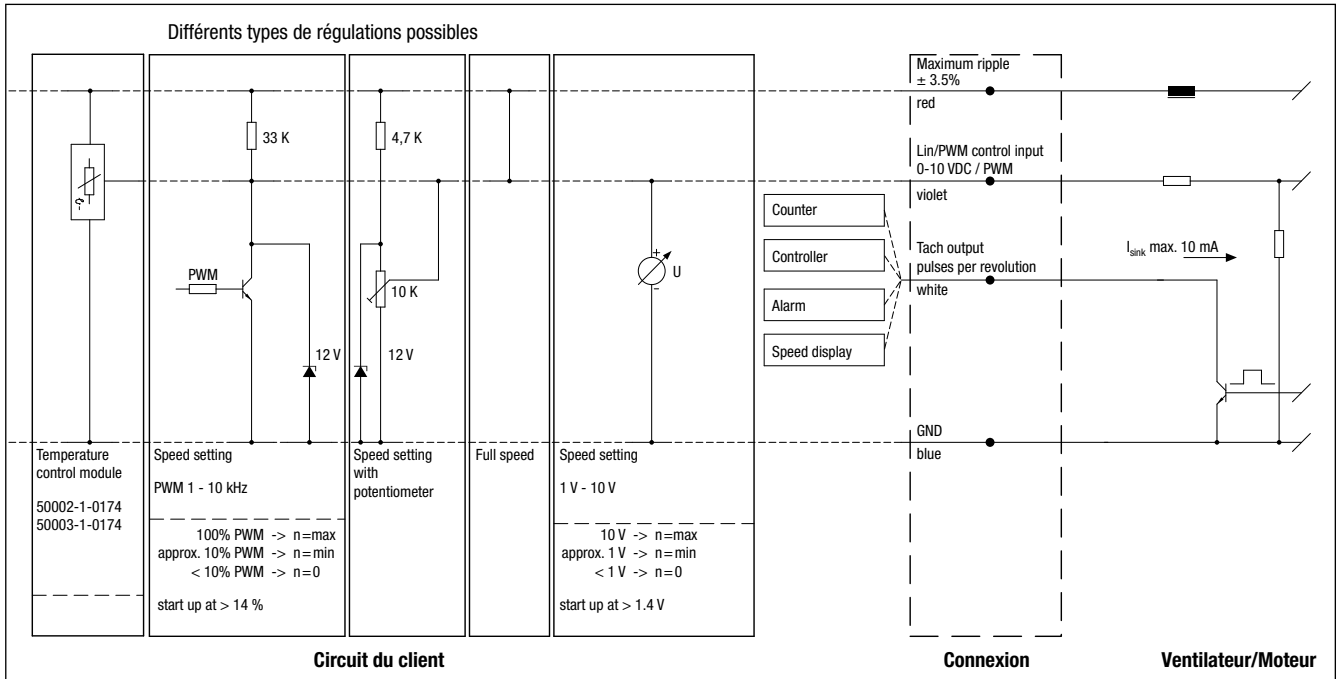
Différents types de régulations possibles

33 K

PWM

12 V

4,7 K

10 K

12 V

U

Counter

Controller

Alarm

Speed display

Maximum ripple
± 3.5%
red

Lin/PWM control input
0-10 VDC / PWM
violet

Tach output
pulses per revolution
white

GND
blue

$I_{sink}$ max. 10 mA

Temperature control module

50002-1-0174
50003-1-0174

Speed setting

PWM 1 - 10 kHz

100% PWM -> n=max
approx. 10% PWM -> n=min
< 10% PWM -> n=0

start up at > 14 %

Speed setting with potentiometer

Full speed

Speed setting

1 V - 10 V

10 V -> n=max
approx. 1 V -> n=min
< 1 V -> n=0

start up at > 1.4 V

Circuit du client

Connexion

Ventilateur/Moteur